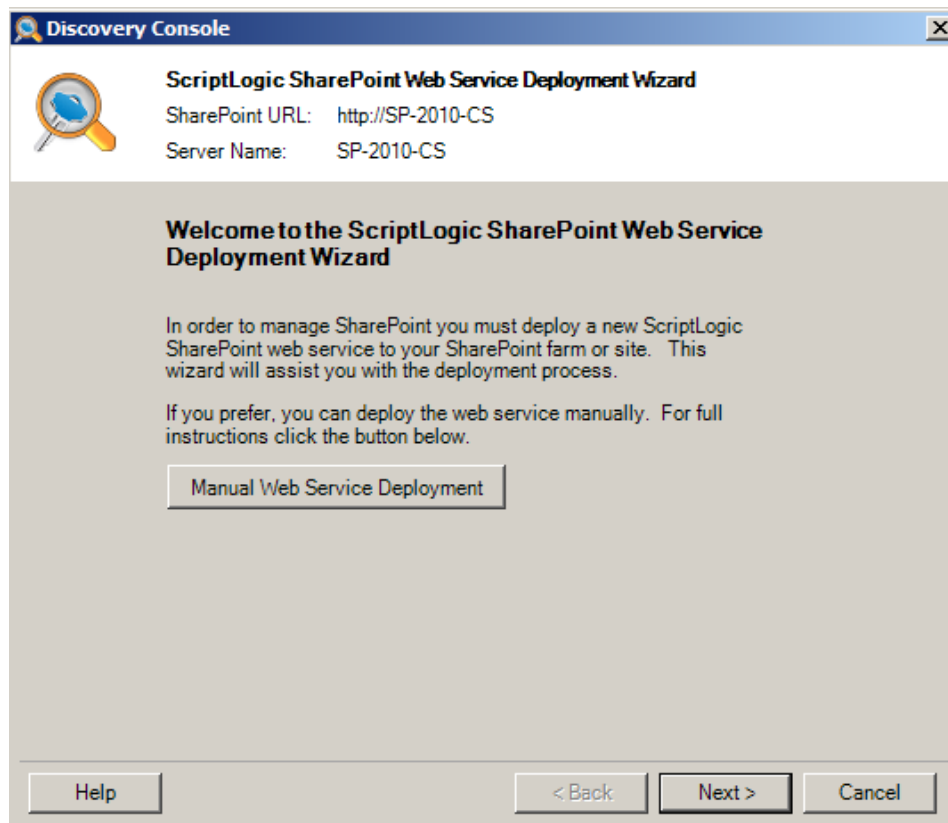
Discovery Console

ScriptLogic SharePoint Web Service Deployment Wizard
SharePoint URL: http://SP-2010-CS
Server Name: SP-2010-CS

Welcome to the ScriptLogic SharePoint Web Service Deployment Wizard

In order to manage SharePoint you must deploy a new ScriptLogic SharePoint web service to your SharePoint farm or site. This wizard will assist you with the deployment process.

If you prefer, you can deploy the web service manually. For full instructions click the button below.

Manual Web Service Deployment

Help
< Back
Next >
Cancel